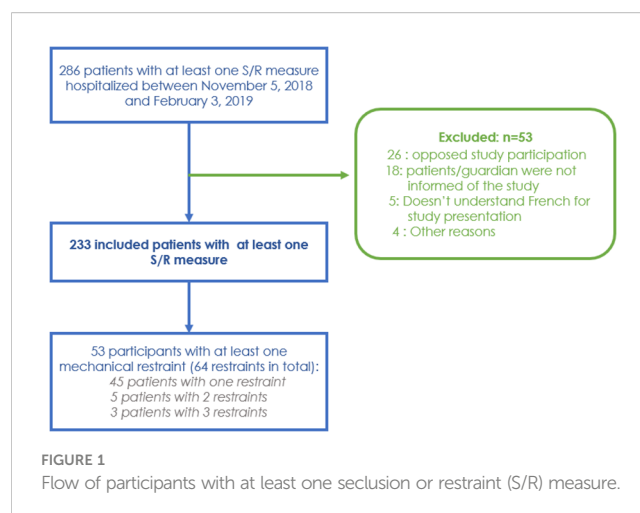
286 patients with at least one S/R measure hospitalized between November 5, 2018 and February 3, 2019

Excluded: n=53
26 : opposed study participation
18: patients/guardian were not informed of the study
5: Doesn't understand French for study presentation
4 : Other reasons

233 included patients with at least one S/R measure

53 participants with at least one mechanical restraint (64 restraints in total):
45 patients with one restraint
5 patients with 2 restraints
3 patients with 3 restraints

FIGURE 1
Flow of participants with at least one seclusion or restraint (S/R) measure.